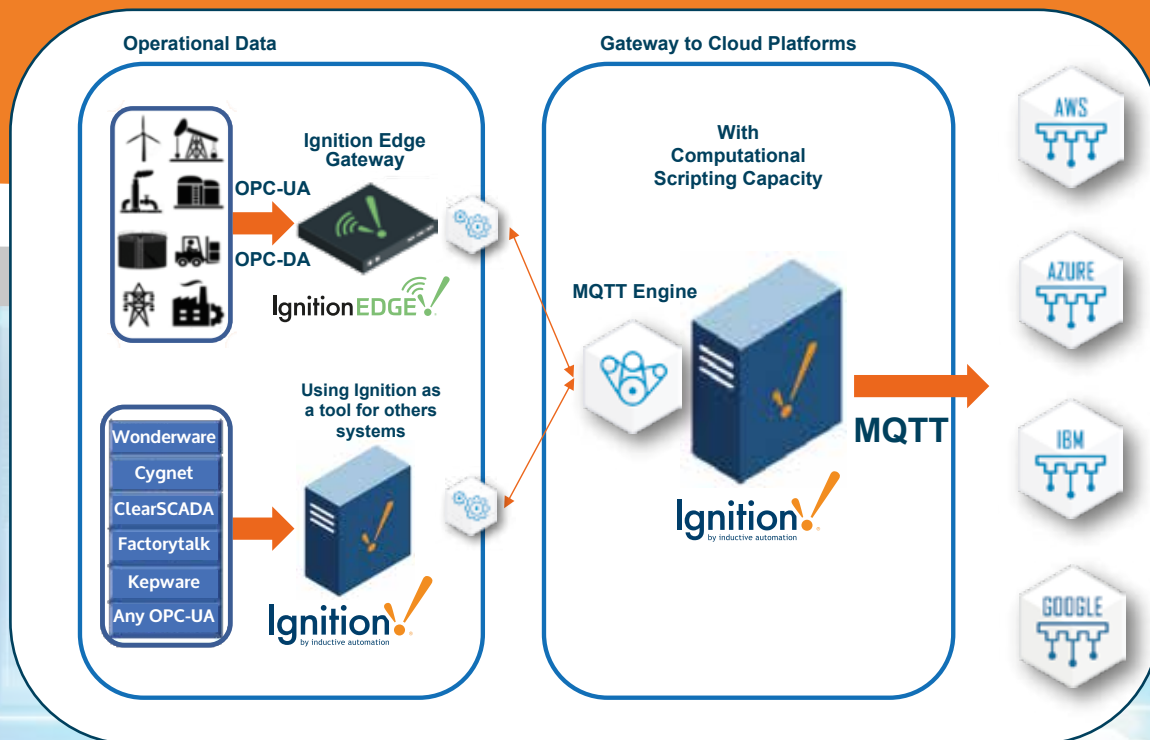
Operational Data

Gateway to Cloud Platforms

Ignition Edge Gateway

OPC-UA

OPC-DA

IgnitionEDGE

Using Ignition as a tool for others systems

Wonderware

Cygnet

ClearSCADA

Factorytalk

Kepware

Any OPC-UA

Ignition by inductive automation

With Computational Scripting Capacity

MQTT Engine

MQTT

Ignition by inductive automation

AWS

AZURE

IBM

GOOGLE